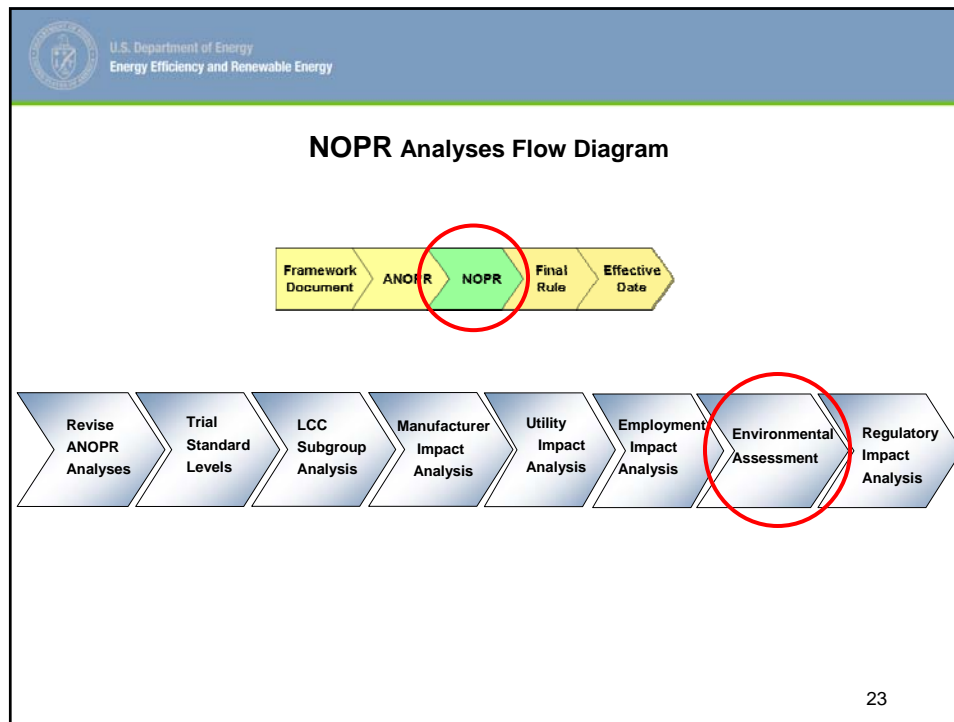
U.S. Department of Energy
Energy Efficiency and Renewable Energy

NOPR Analyses Flow Diagram

Framework Document

ANOPR

NOPR

Final Rule

Effective Date

Revise ANOPR Analyses

Trial Standard Levels

LCC Subgroup Analysis

Manufacturer Impact Analysis

Utility Impact Analysis

Employment Impact Analysis

Environmental Assessment

Regulatory Impact Analysis

23